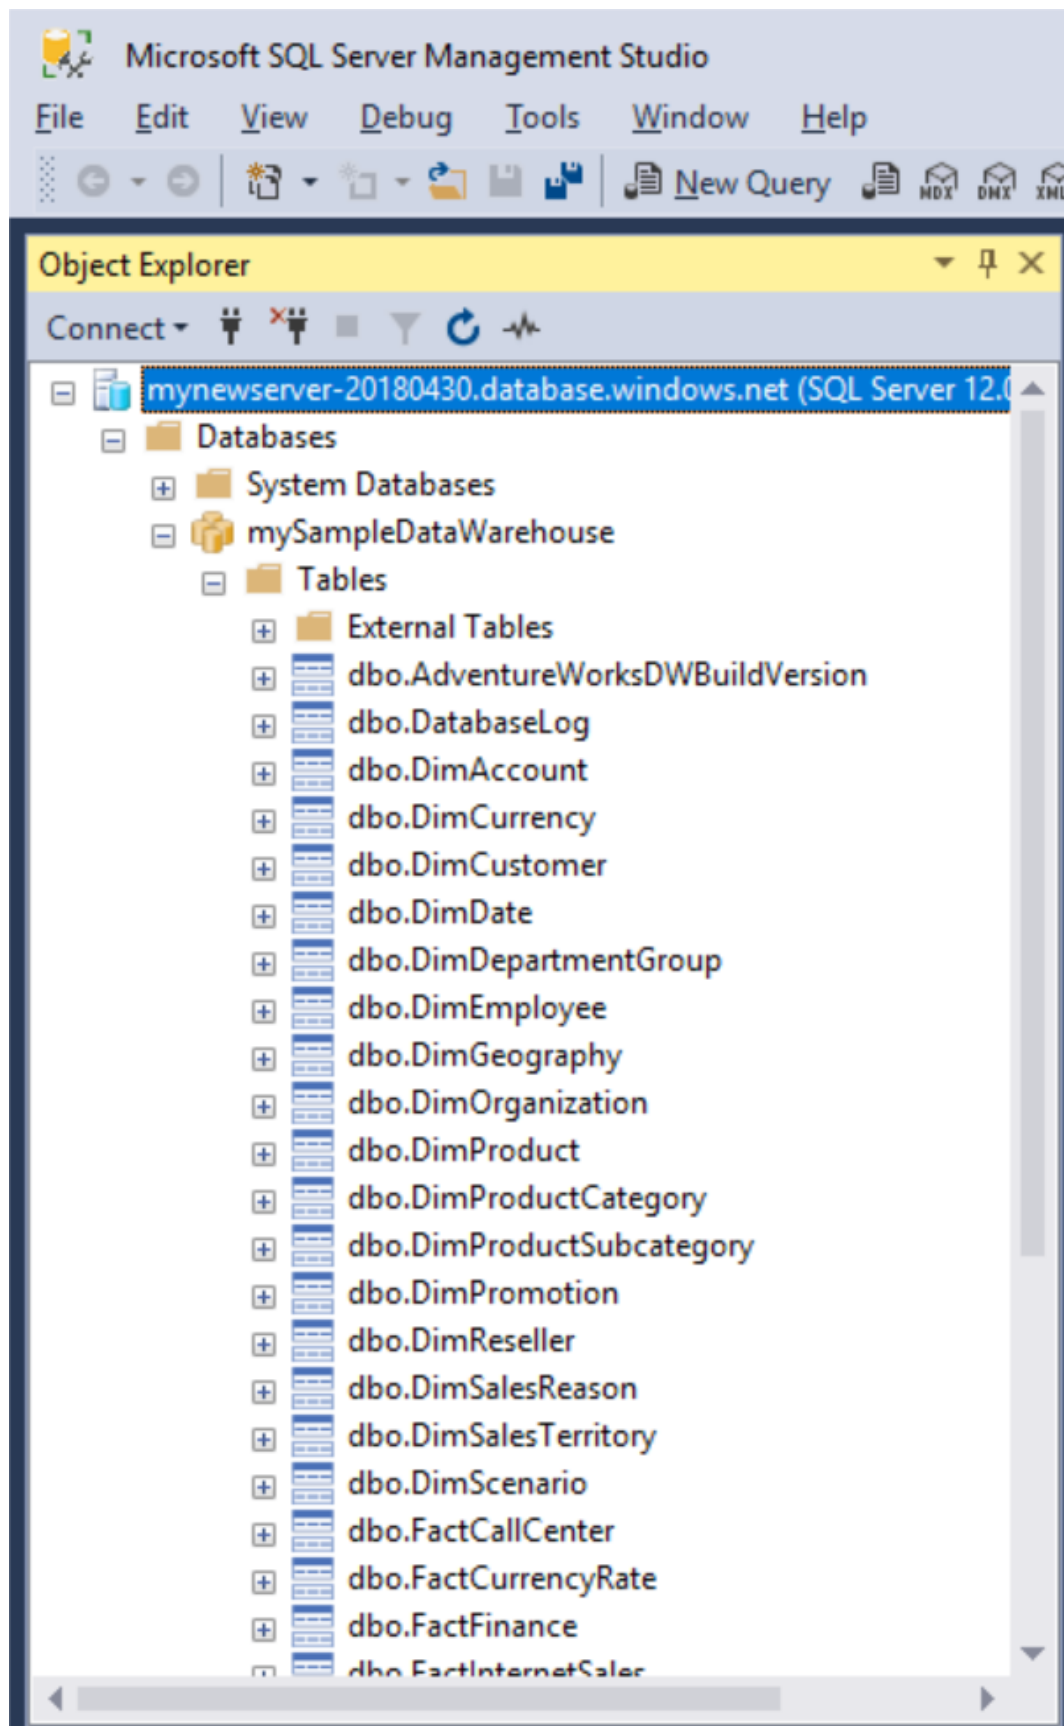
Microsoft SQL Server Management Studio

File Edit View Debug Tools Window Help

New Query MDX DMX XML

Object Explorer

Connect

mynewserver-20180430.database.windows.net (SQL Server 12.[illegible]

Databases

System Databases

mySampleDataWarehouse

Tables

External Tables

dbo.AdventureWorksDWBuildVersion

dbo.DatabaseLog

dbo.DimAccount

dbo.DimCurrency

dbo.DimCustomer

dbo.DimDate

dbo.DimDepartmentGroup

dbo.DimEmployee

dbo.DimGeography

dbo.DimOrganization

dbo.DimProduct

dbo.DimProductCategory

dbo.DimProductSubcategory

dbo.DimPromotion

dbo.DimReseller

dbo.DimSalesReason

dbo.DimSalesTerritory

dbo.DimScenario

dbo.FactCallCenter

dbo.FactCurrencyRate

dbo.FactFinance

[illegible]